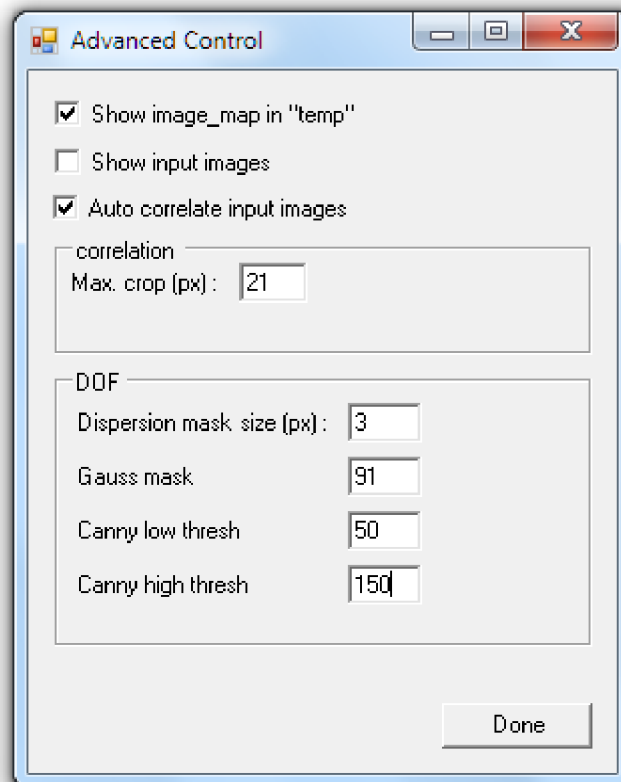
Advanced Control

Show image_map in "temp"

Show input images

Auto correlate input images

correlation

Max. crop (px) : 21

DOF

Dispersion mask size (px) : 3

Gauss mask 91

Canny low thresh 50

Canny high thresh 150

Done